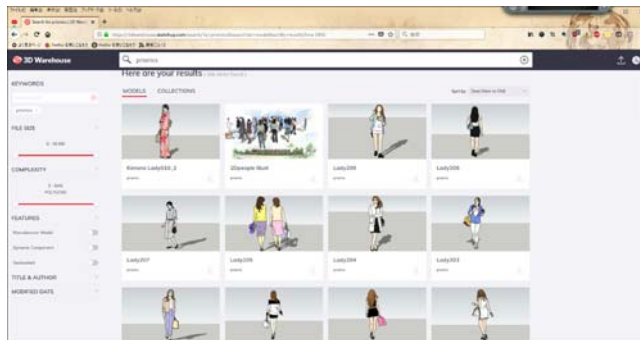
3D Warehouse

priamos

Here are your results

KEYWORDS

FILE SIZE

COMPLEXITY

FEATURES

TITLE & AUTHOR

MODIFIED DATE

MODELS COLLECTIONS

Kimono Lady010_2

22people Next

Lady209

Lady208

Lady207

Lady206

Lady204

Lady203